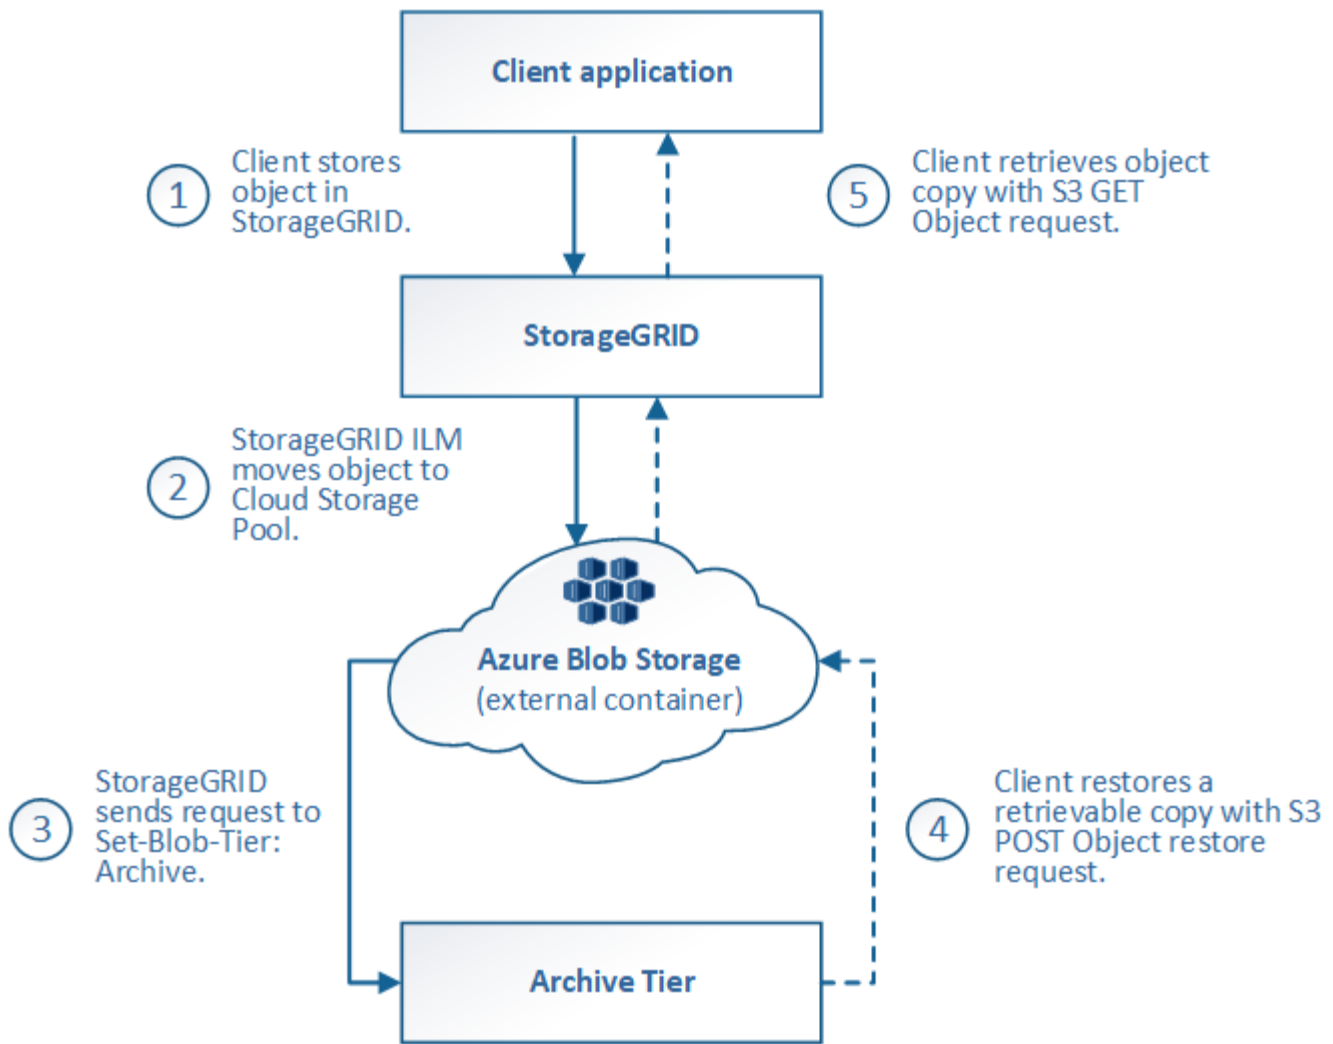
Client application

1 Client stores object in StorageGRID.

5 Client retrieves object copy with S3 GET Object request.

StorageGRID

2 StorageGRID ILM moves object to Cloud Storage Pool.

Azure Blob Storage
(external container)

3 StorageGRID sends request to Set-Blob-Tier: Archive.

4 Client restores a retrievable copy with S3 POST Object restore request.

Archive Tier